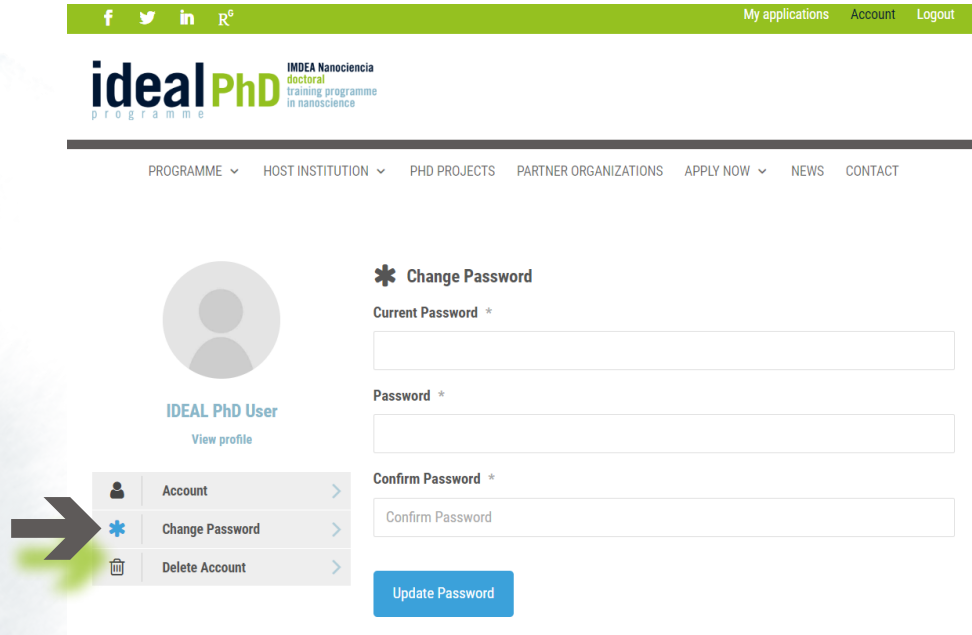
f in R^G

My applications Account Logout

ideal PhD programme IMDEA Nanociencia doctoral training programme in nanoscience

PROGRAMME HOST INSTITUTION PHD PROJECTS PARTNER ORGANIZATIONS APPLY NOW NEWS CONTACT

IDEAL PhD User

View profile

Account

Change Password

Delete Account

Change Password

Current Password *

Password *

Confirm Password *

Confirm Password

Update Password